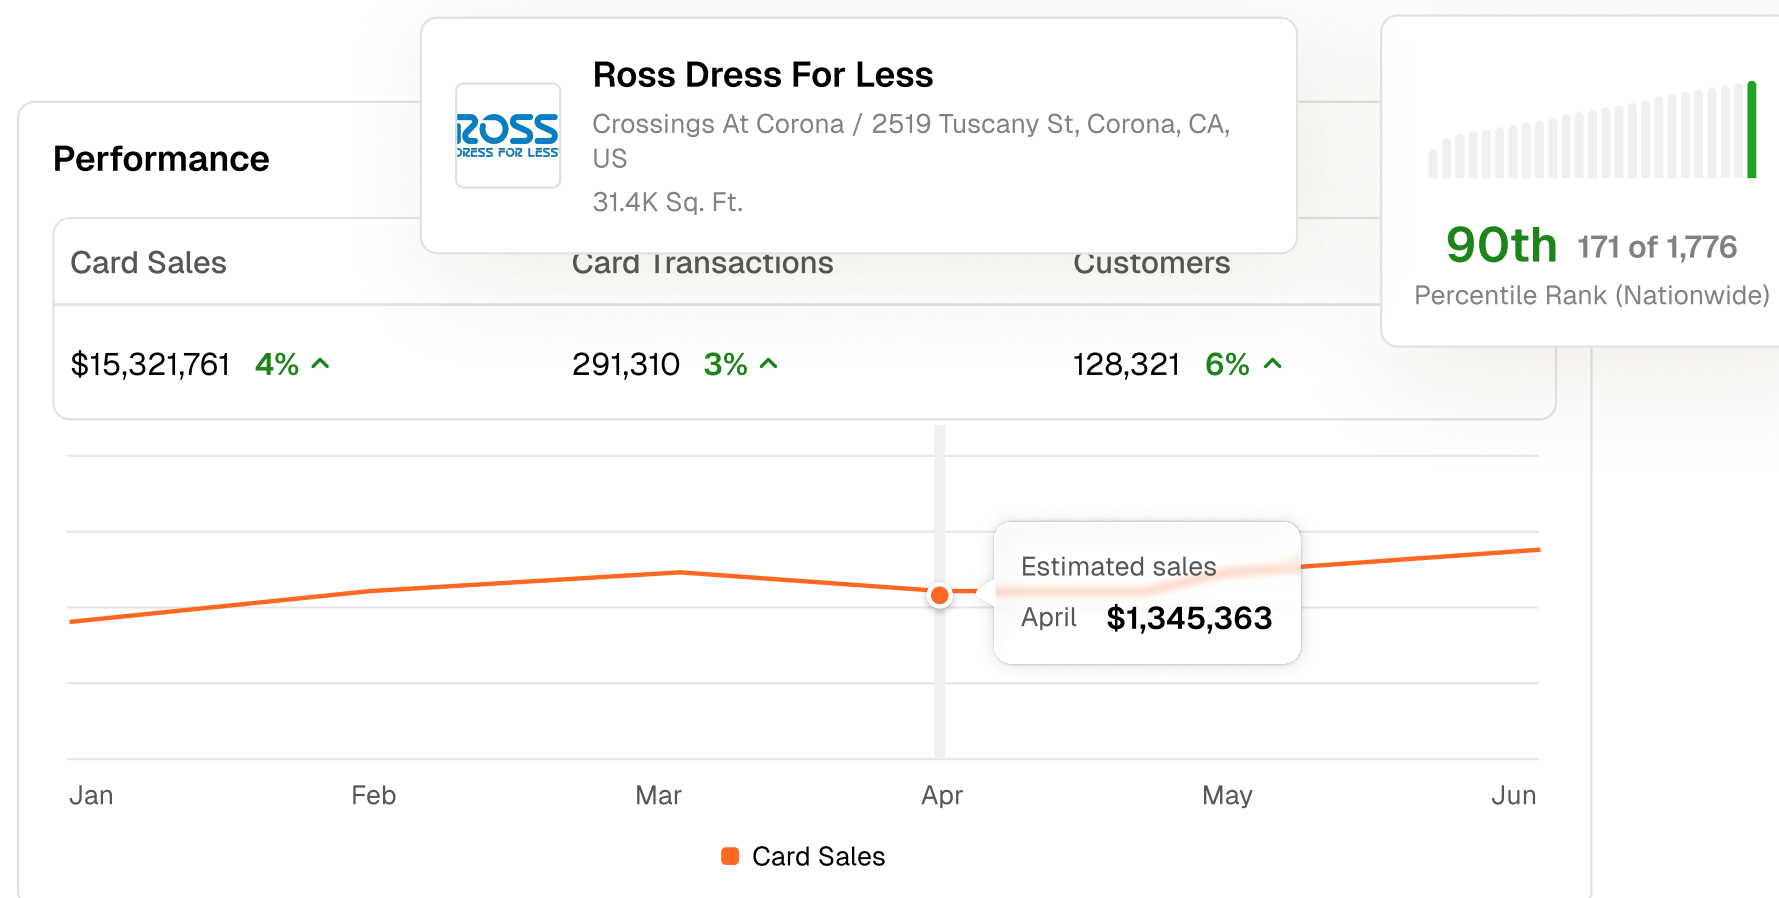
Ross Dress For Less

ROSS DRESS FOR LESS

Crossings At Corona / 2519 Tuscany St, Corona, CA, US

31.4K Sq. Ft.

90th 171 of 1,776

Percentile Rank (Nationwide)

Performance

| Card Sales | Card Transactions | Customers |
|---|---|---|
| $15,321,761 4% ^ | 291,310 3% ^ | 128,321 6% ^ |

Estimated sales

April $1,345,363

Jan Feb Mar Apr May Jun

Card Sales